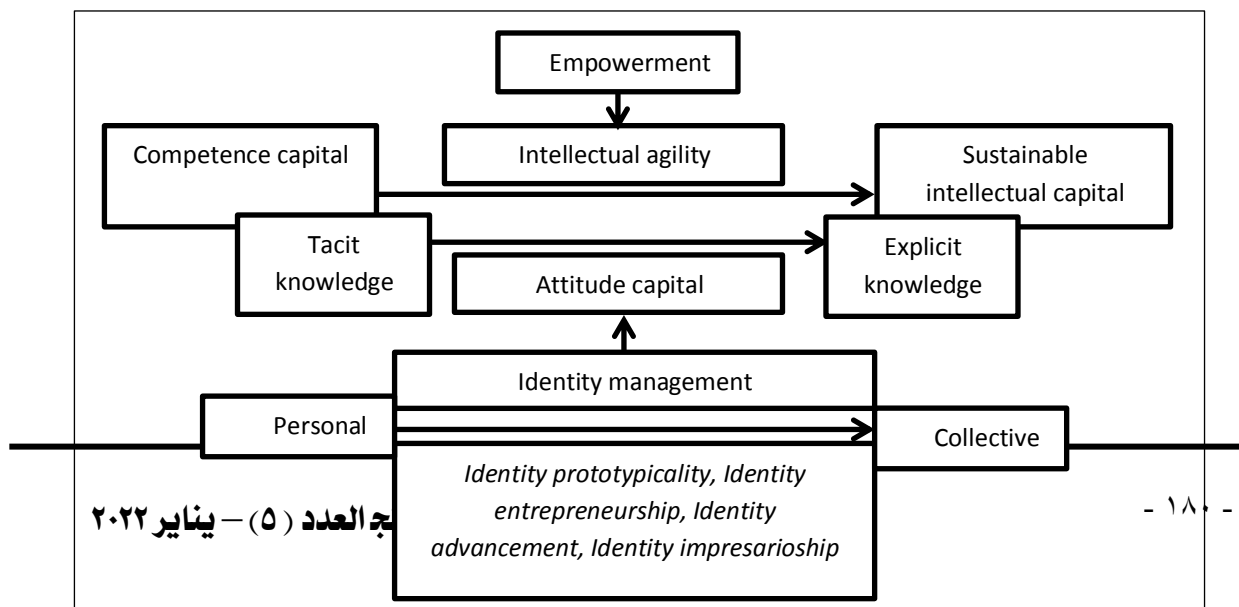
Empowerment

Competence capital

Intellectual agility

Sustainable intellectual capital

Tacit knowledge

Attitude capital

Explicit knowledge

Identity management

Personal

Collective

*Identity prototypicality, Identity entrepreneurship, Identity advancement, Identity impresarioship*

ج العدد (٥) – يناير ٢٠٢٢

- ١٨٠ -